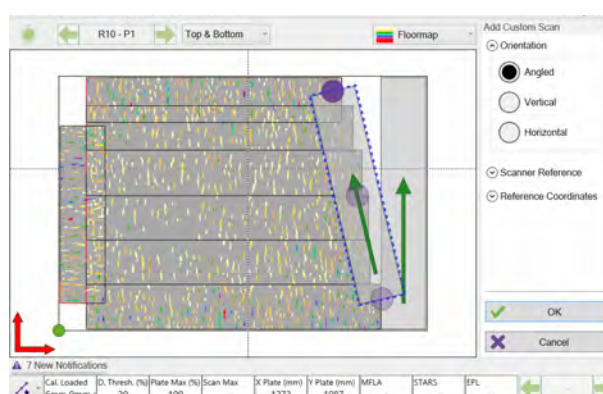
R10 - P1
Top & Bottom
Floormap
Add Custom Scan
Orientation
Angled
Vertical
Horizontal
Scanner Reference
Reference Coordinates
OK
Cancel
7 New Notifications
Cal. Loaded
D. Thresh. (%)
Plate Max (%)
Scan Max
X Plate (mm)
Y Plate (mm)
MFLA
STARS
EPL
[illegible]
20
100
1273
1087